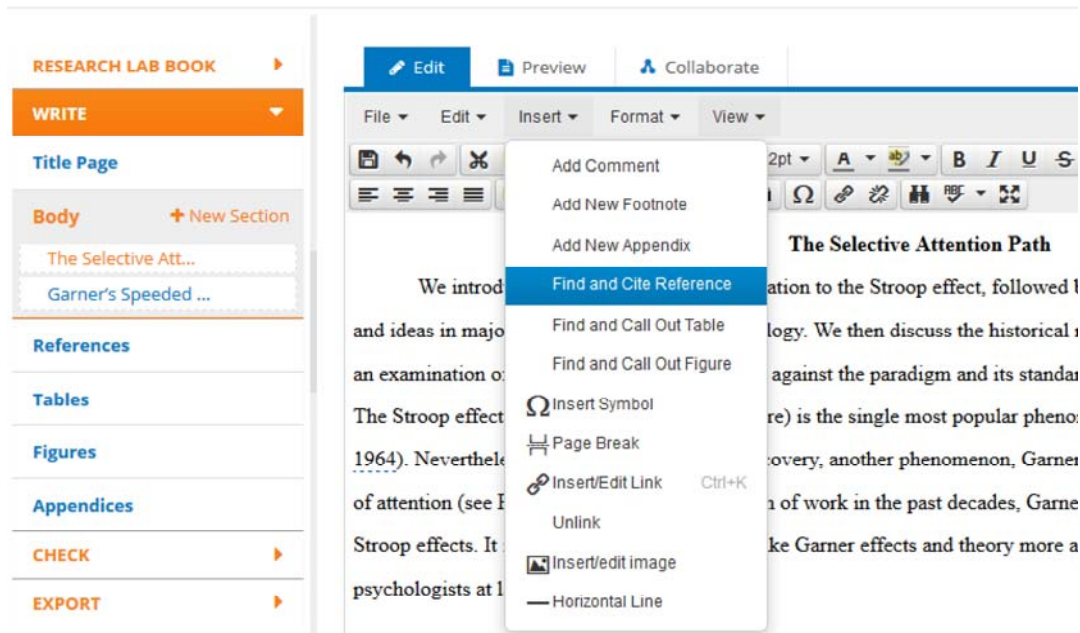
RESEARCH LAB BOOK
WRITE
Title Page
Body + New Section
The Selective Att...
Garner's Speeded ...
References
Tables
Figures
Appendices
CHECK
EXPORT

Edit Preview Collaborate

File Edit Insert Format View

Add Comment
Add New Footnote
Add New Appendix
Find and Cite Reference
Find and Call Out Table
Find and Call Out Figure
Insert Symbol
Page Break
Insert/Edit Link Ctrl+K
Unlink
Insert/edit image
Horizontal Line

12pt

The Selective Attention Path

We introd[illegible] ation to the Stroop effect, followed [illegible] and ideas in majo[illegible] logy. We then discuss the historical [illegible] an examination o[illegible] against the paradigm and its standar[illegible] The Stroop effect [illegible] re) is the single most popular pheno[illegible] 1964). Neverthele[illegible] covery, another phenomenon, Garne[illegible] of attention (see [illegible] n of work in the past decades, Garne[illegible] Stroop effects. It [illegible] ke Garner effects and theory more a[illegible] psychologists at 1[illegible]